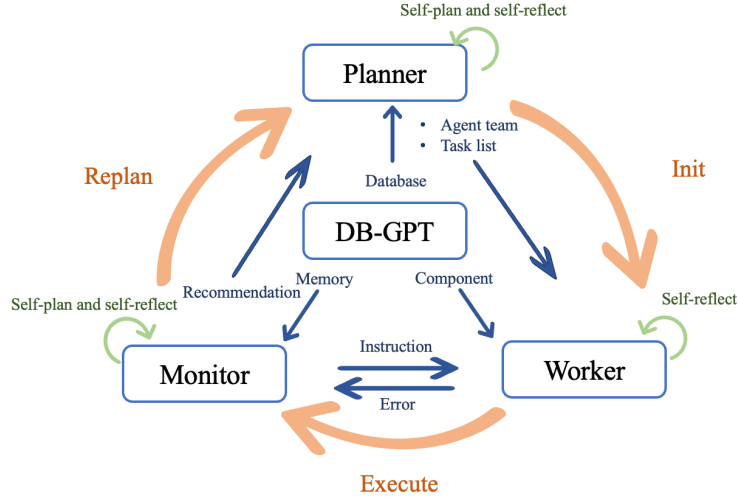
Self-plan and self-reflect

Planner

• Agent team
• Task list

Replan

Init

Database

DB-GPT

Memory

Component

Recommendation

Self-plan and self-reflect

Self-reflect

Instruction

Monitor

Worker

Error

Execute